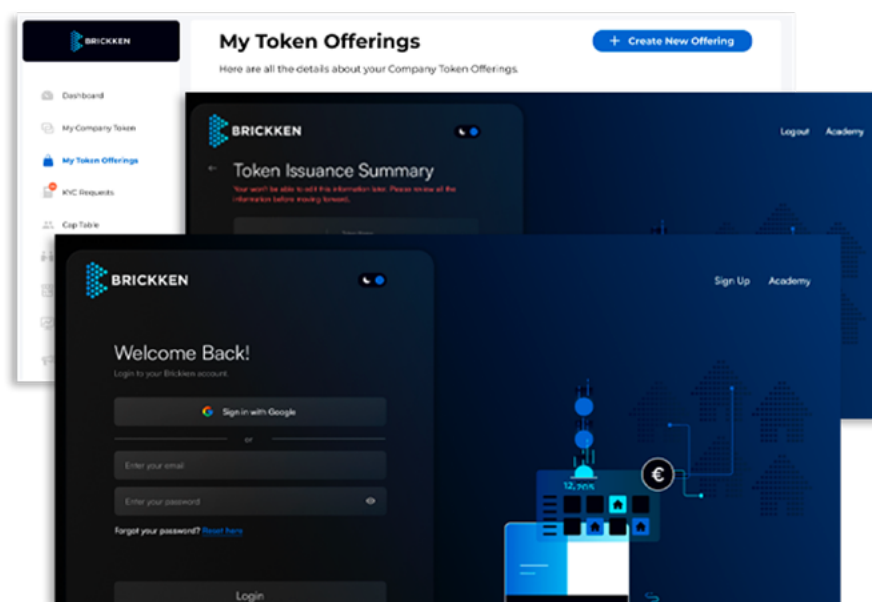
BRICKEN

Dashboard

My Company Token

My Token Offerings

KYC Requests

Cap Table

My Token Offerings

+ Create New Offering

Here are all the details about your Company Token Offerings.

BRICKKEN

Logout Academy

Token Issuance Summary

You won't be able to edit this information later. Please review all the information before moving forward.

BRICKKEN

Sign Up Academy

Welcome Back!

Login to your Brickken account

Sign in with Google

or

Enter your email

Enter your password

Forgot your password? Reset here

Login

12,205

€